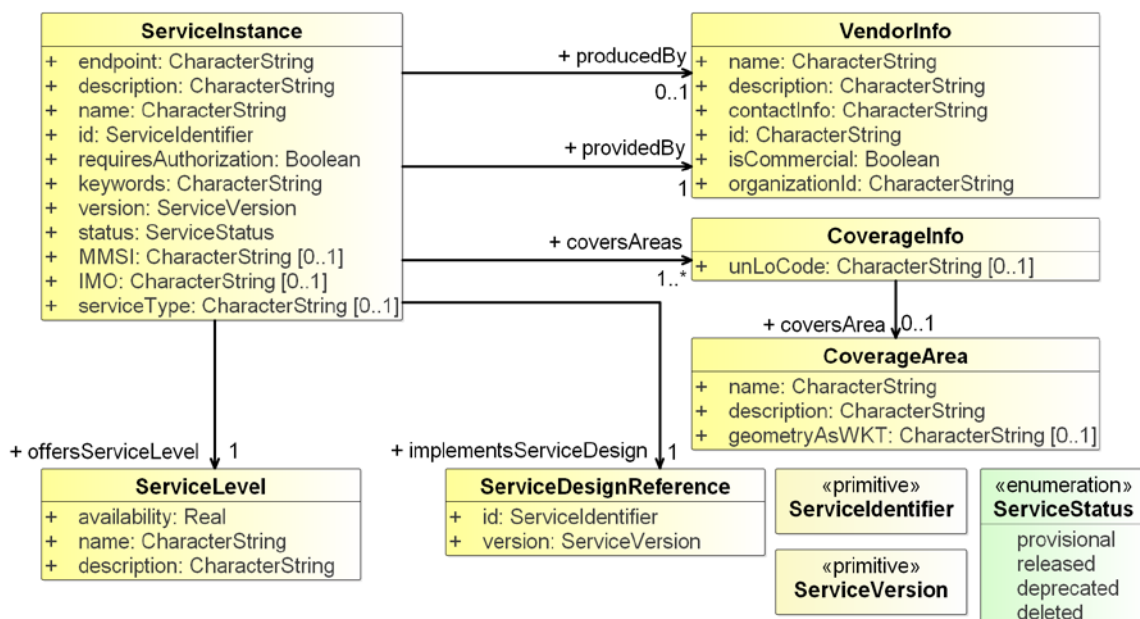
ServiceInstance
+ endpoint: CharacterString
+ description: CharacterString
+ name: CharacterString
+ id: ServiceIdentifier
+ requiresAuthorization: Boolean
+ keywords: CharacterString
+ version: ServiceVersion
+ status: ServiceStatus
+ MMSI: CharacterString [0..1]
+ IMO: CharacterString [0..1]
+ serviceType: CharacterString [0..1]

+ producedBy
0..1

+ providedBy
1

+ coversAreas
1..*

VendorInfo
+ name: CharacterString
+ description: CharacterString
+ contactInfo: CharacterString
+ id: CharacterString
+ isCommercial: Boolean
+ organizationId: CharacterString

CoverageInfo
+ unLoCode: CharacterString [0..1]

+ coversArea 0..1

CoverageArea
+ name: CharacterString
+ description: CharacterString
+ geometryAsWKT: CharacterString [0..1]

+ offersServiceLevel 1

ServiceLevel
+ availability: Real
+ name: CharacterString
+ description: CharacterString

+ implementsServiceDesign 1

ServiceDesignReference
+ id: ServiceIdentifier
+ version: ServiceVersion

«primitive»
ServiceIdentifier

«primitive»
ServiceVersion

«enumeration»
ServiceStatus
provisional
released
deprecated
deleted